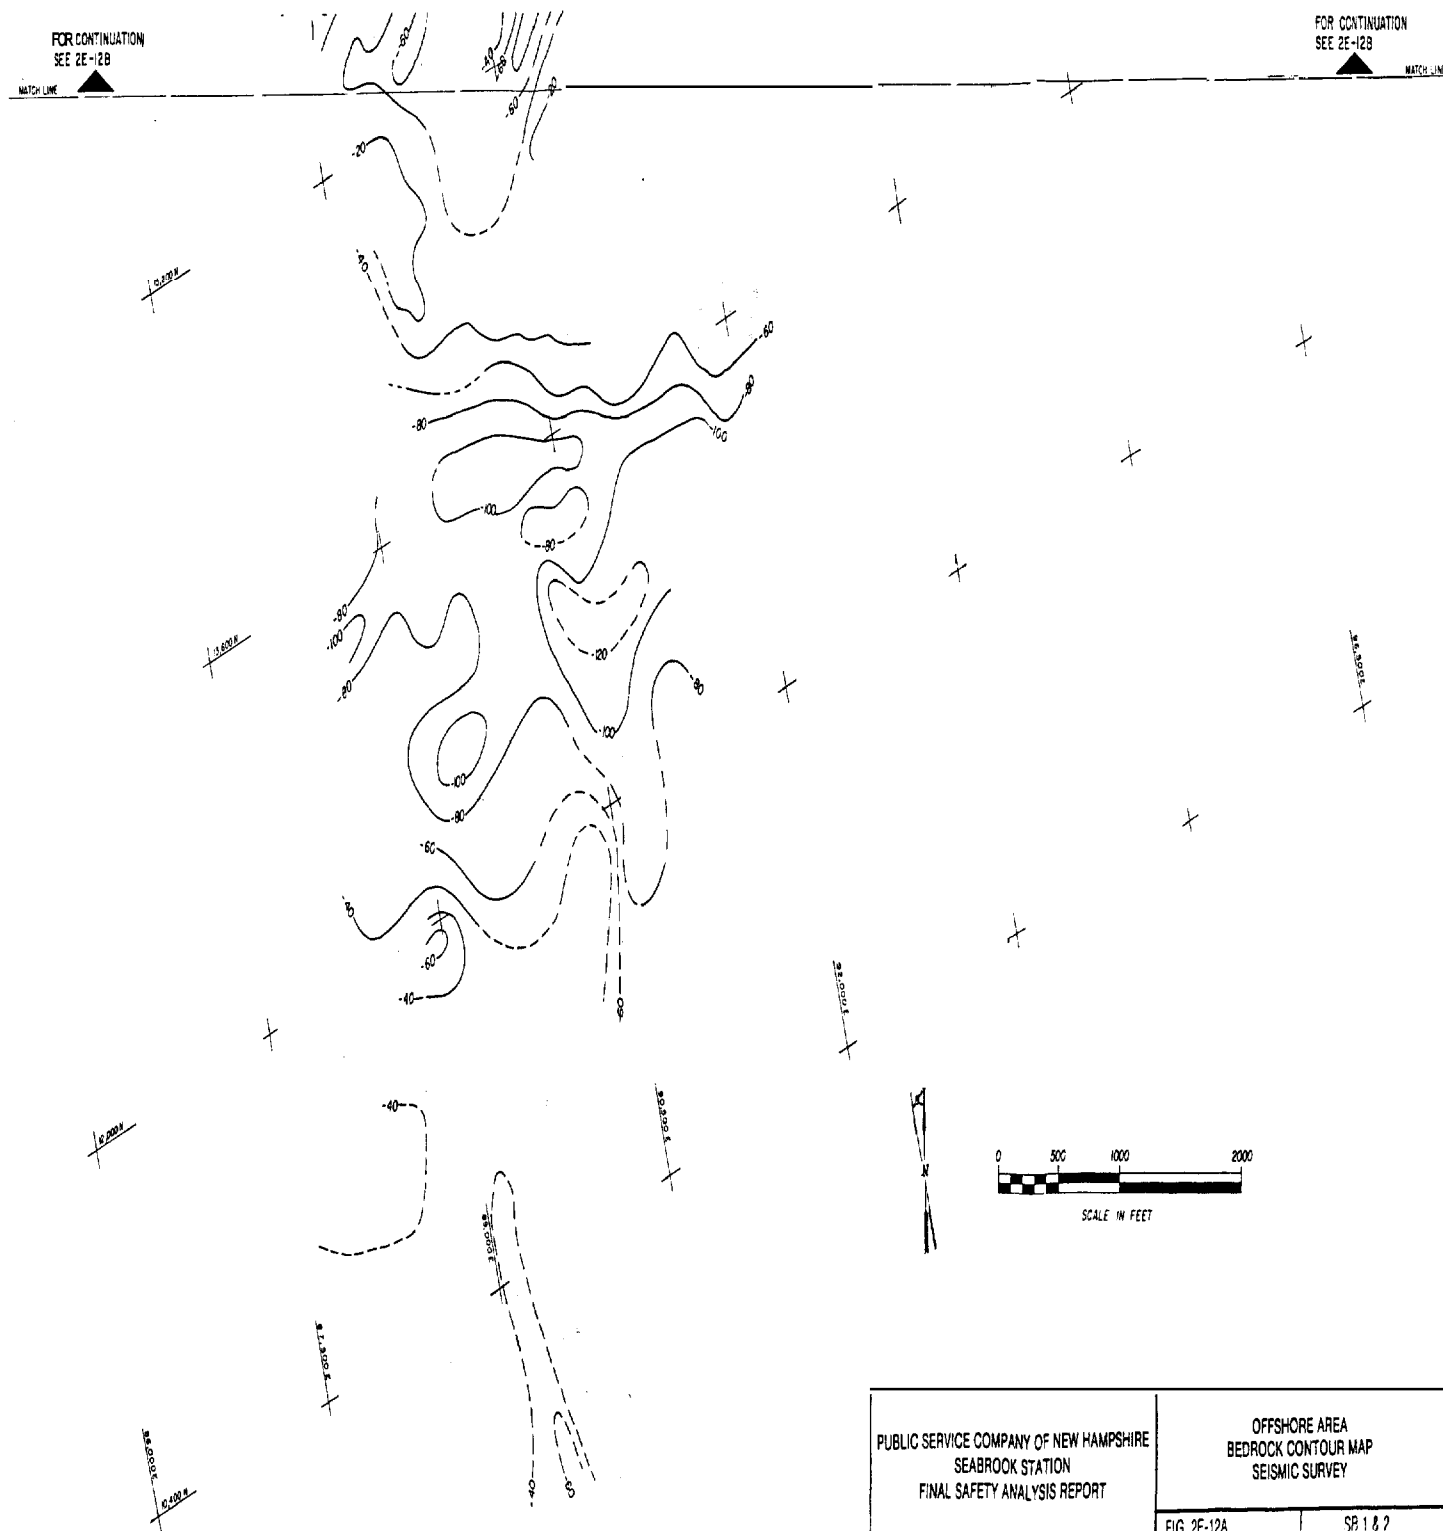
FOR CONTINUATION SEE 2E-12B

MATCH LINE

FOR CONTINUATION SEE 2E-12B

MATCH LIN

-60

-40

-60

-60

-20

-20

15,200 N

-40

-60

-80

-80

-100

-100

-80

13,600 N

-80

-100

-80

-120

-80

-100

-100

-80

-60

96,300 E

-40

-60

-40

-60

93,000 E

-40

12,000 N

90,900 E

0 500 1000 2000

SCALE IN FEET

N

89,300 E

-40

87,300 E

-40

-60

86,000 E

10,400 N

PUBLIC SERVICE COMPANY OF NEW HAMPSHIRE
SEABROOK STATION
FINAL SAFETY ANALYSIS REPORT

OFFSHORE AREA
BEDROCK CONTOUR MAP
SEISMIC SURVEY

FIG. 2E-12A

SB 1 & 2